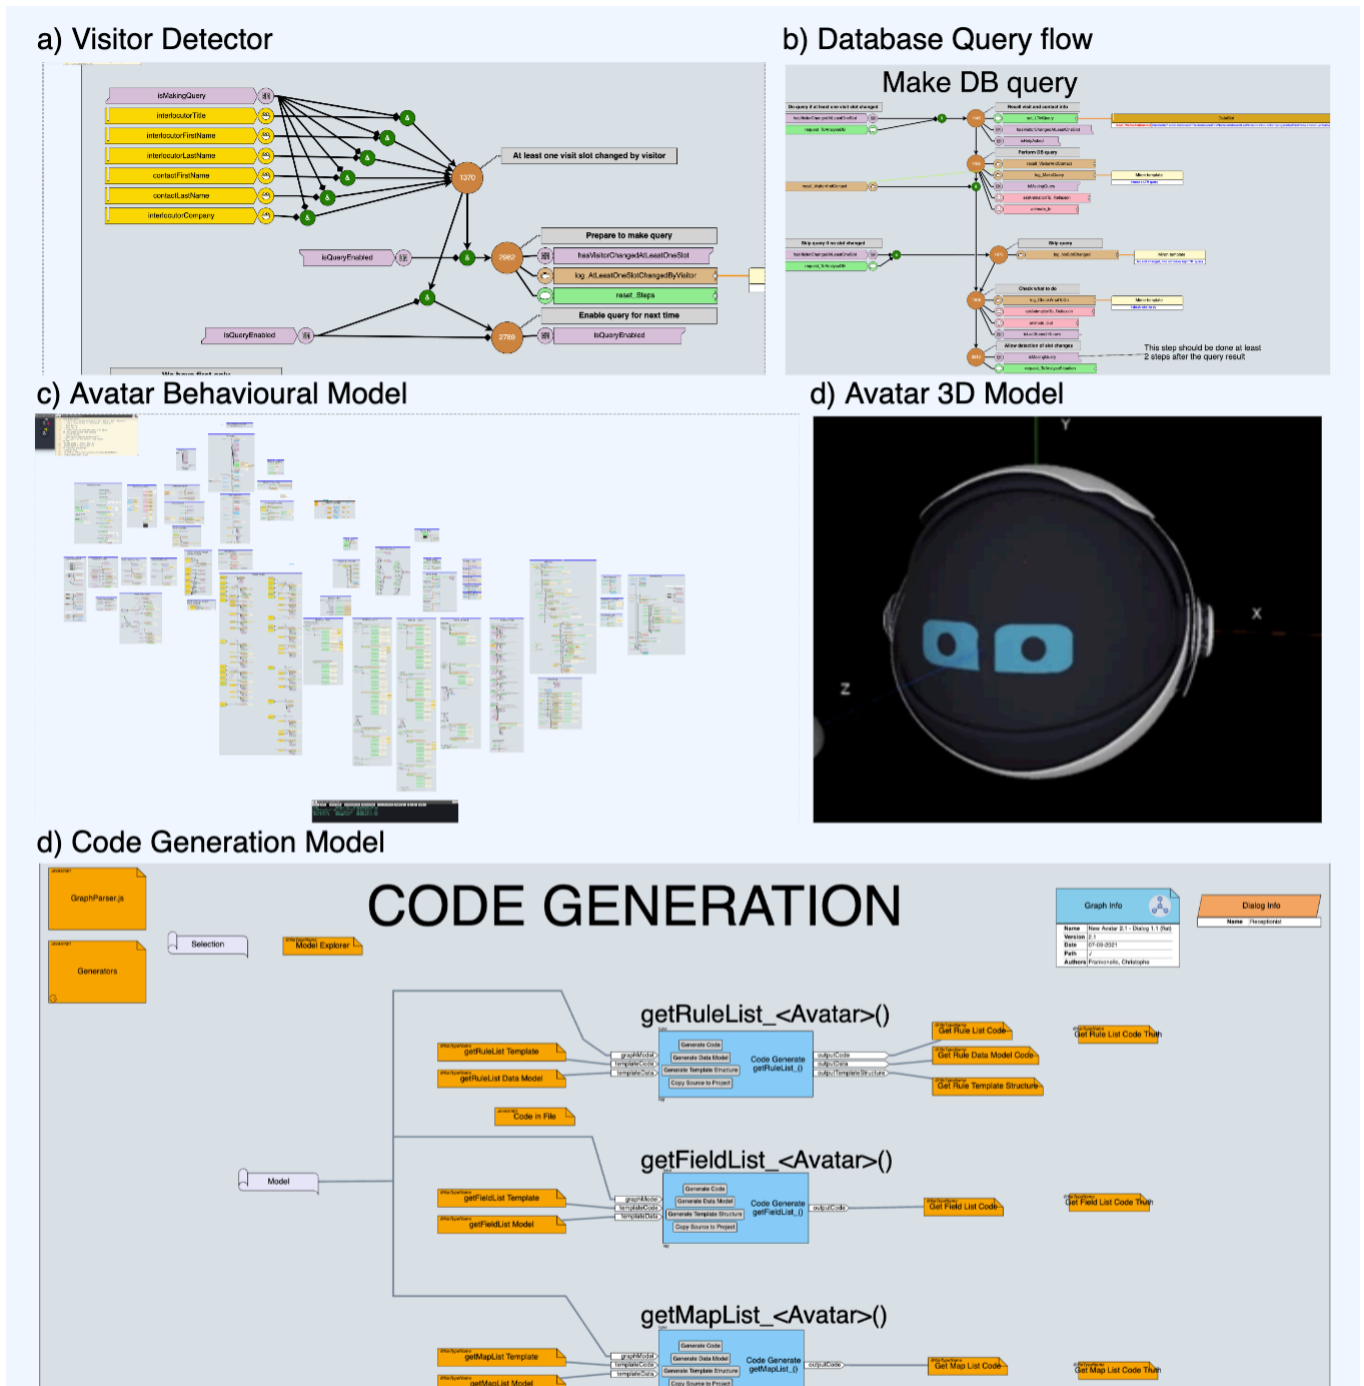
a) Visitor Detector

isMakingQuery
interlocutorTitle
interlocutorFirstName
interlocutorLastName
contactFirstName
contactLastName
interlocutorCompany
At least one visit slot changed by visitor
1370
isQueryEnabled
Prepare to make query
2962
hasVisitorChangedAtLeastOneSlot
log_AtLeastOneSlotChangedByVisitor
reset_Steps
Enable query for next time
isQueryEnabled
2789
isQueryEnabled

b) Database Query flow

Make DB query

This step should be done at least 2 steps after the query result

c) Avatar Behavioural Model

d) Avatar 3D Model

Y
X
Z

d) Code Generation Model

GraphParser.js
Generators
Selection
Model Explorer
CODE GENERATION
Graph Info
Dialog Info
Name
Version
Date
Path
Authors
getRuleList_<Avatar>()
getRuleList Template
getRuleList Data Model
Code in File
Generate Code
Generate Data Model
Generate Template Structure
Copy Source to Project
Code Generate getRuleList_()
Get Rule List Code
Get Rule Data Model Code
Get Rule Template Structure
Get Rule List Code Thin
Model
getFieldList_<Avatar>()
getFieldList Template
getFieldList Model
Code Generate getFieldList_()
Get Field List Code
Get Field List Code Thin
getMapList_<Avatar>()
getMapList Template
getMapList Model
Code Generate getMapList_()
Get Map List Code
Get Map List Code Thin